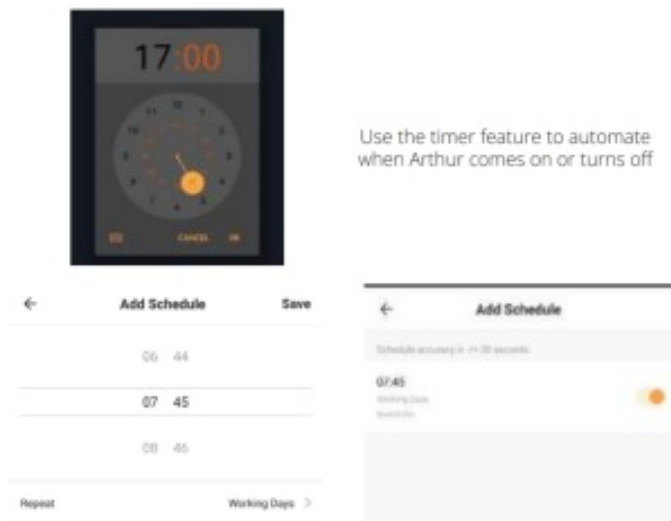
17:00

CANCEL OK

Use the timer feature to automate when Arthur comes on or turns off

←
Add Schedule
Save

06 44

07 45

08 46

Repeat
Working Days >

←
Add Schedule

Schedule accuracy is +/-30 seconds

07:45
Working Days
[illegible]